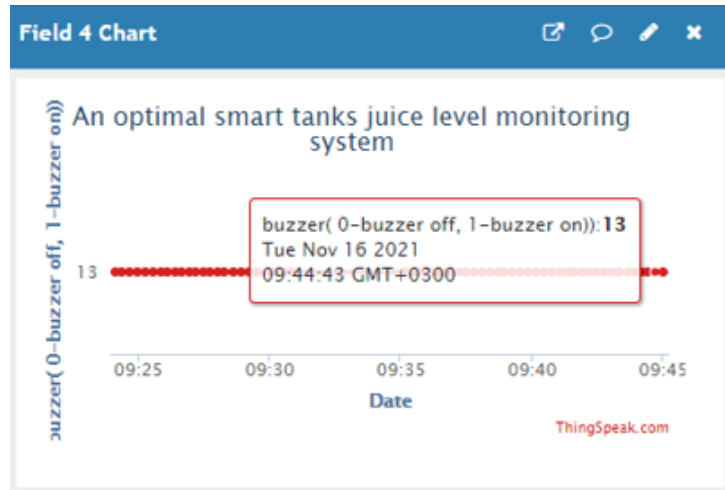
Field 4 Chart

An optimal smart tanks juice level monitoring system

ouzzer( 0-buzzer off, 1-buzzer on))

13

buzzer( 0-buzzer off, 1-buzzer on)): 13
Tue Nov 16 2021
09:44:43 GMT+0300

09:25 09:30 09:35 09:40 09:45

Date

ThingSpeak.com